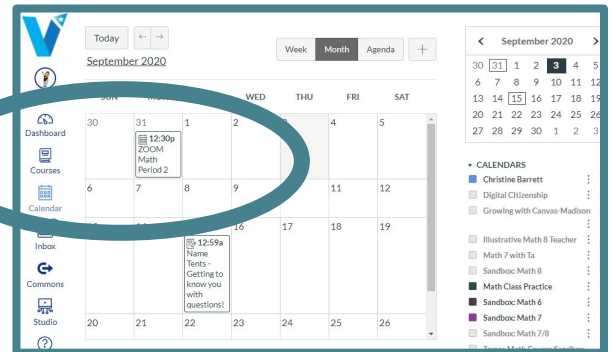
Today ← →

September 2020

Week Month Agenda +

SUN MON TUE WED THU FRI SAT

30 31 1 2 3 4 5

12:30p ZOOM Math Period 2

6 7 8 9 10 11 12

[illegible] 16 17 18 19

12:59a Name Tents - Getting to know you with questions!

20 21 22 23 24 25 26

Dashboard

Courses

Calendar

Inbox

Commons

Studio

< September 2020 >

| | | | | | | |
|---|---|---|---|---|---|---|
| 30 | 31 | 1 | 2 | 3 | 4 | 5 |
| 6 | 7 | 8 | 9 | 10 | 11 | 12 |
| 13 | 14 | 15 | 16 | 17 | 18 | 19 |
| 20 | 21 | 22 | 23 | 24 | 25 | 26 |
| 27 | 28 | 29 | 30 | 1 | 2 | 3 |

▾ CALENDARS

Christine Barrett

Digital Citizenship

Growing with Canvas-Madison

Illustrative Math 8 Teacher

Math 7 with Ta

Sandbox: Math 8

Math Class Practice

Sandbox: Math 6

Sandbox: Math 7

Sandbox: Math 7/8

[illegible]